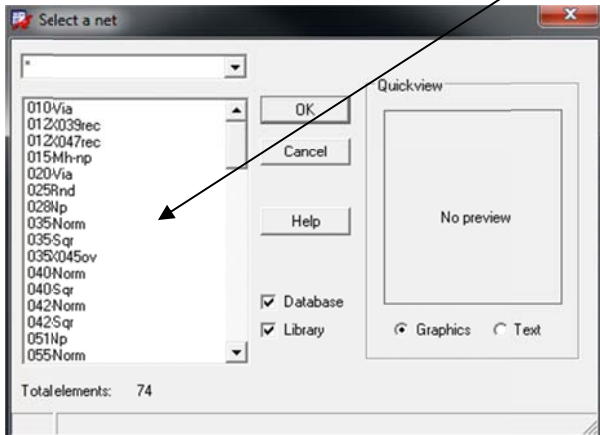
Select a net

*

010Via
012X039rec
012X047rec
015Mh-np
020Via
025Rnd
028Np
035Norm
035Sqr
035X045ov
040Norm
040Sqr
042Norm
042Sqr
051Np
055Norm

OK
Cancel
Help

Database
Library

Quickview
No preview

Graphics
Text

Total elements: 74